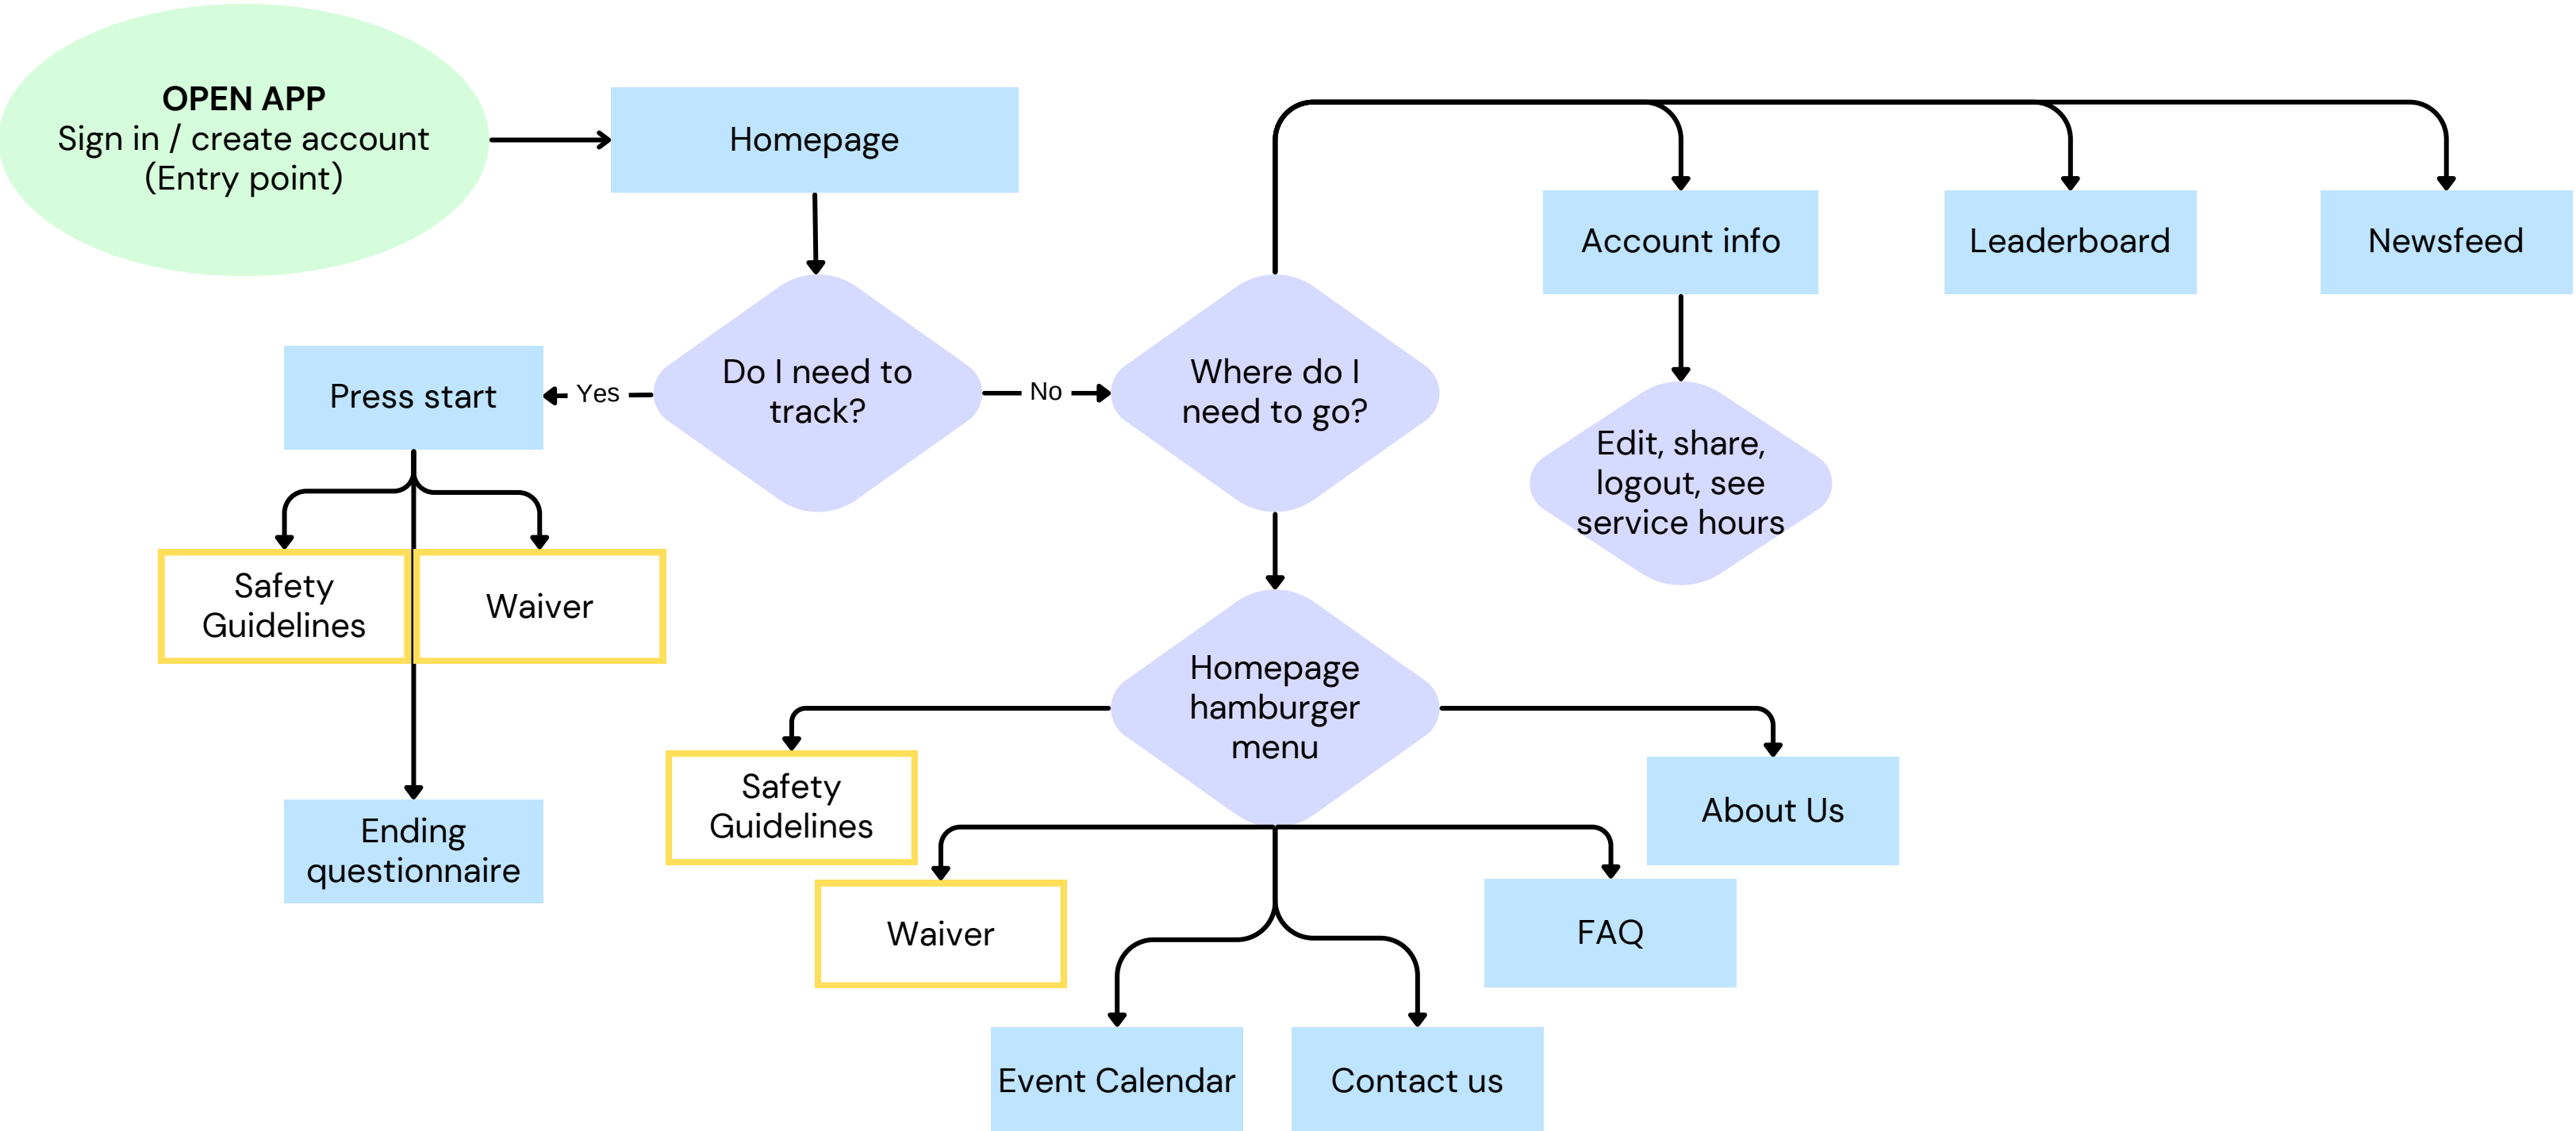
OPEN APP
Sign in / create account
(Entry point)

Homepage

Account info

Leaderboard

Newsfeed

Press start

Yes

Do I need to track?

No

Where do I need to go?

Edit, share, logout, see service hours

Safety Guidelines

Waiver

Homepage hamburger menu

Ending questionnaire

Safety Guidelines

About Us

Waiver

FAQ

Event Calendar

Contact us